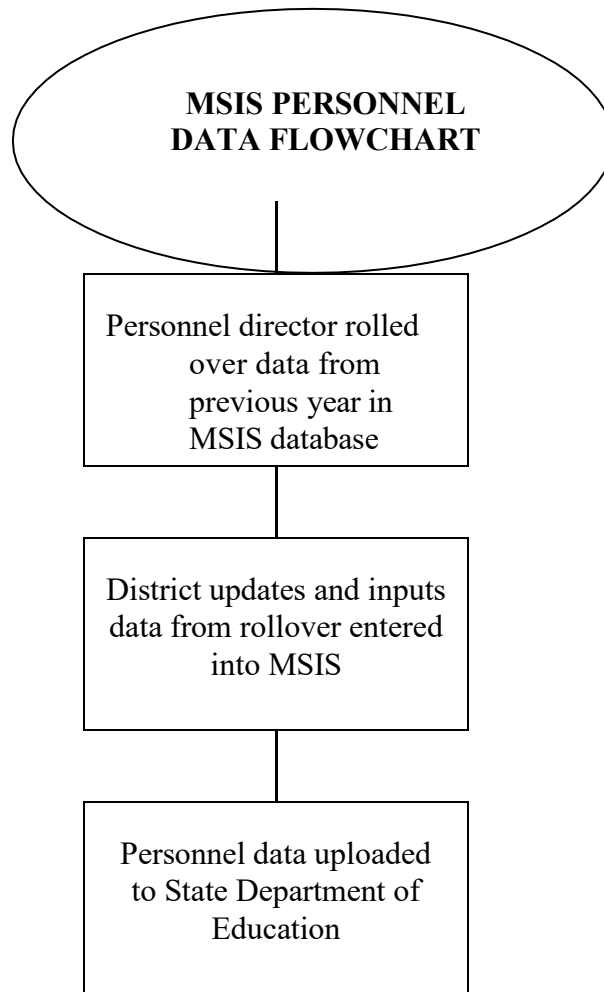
MSIS PERSONNEL DATA FLOWCHART

Personnel director rolled over data from previous year in MSIS database

District updates and inputs data from rollover entered into MSIS

Personnel data uploaded to State Department of Education